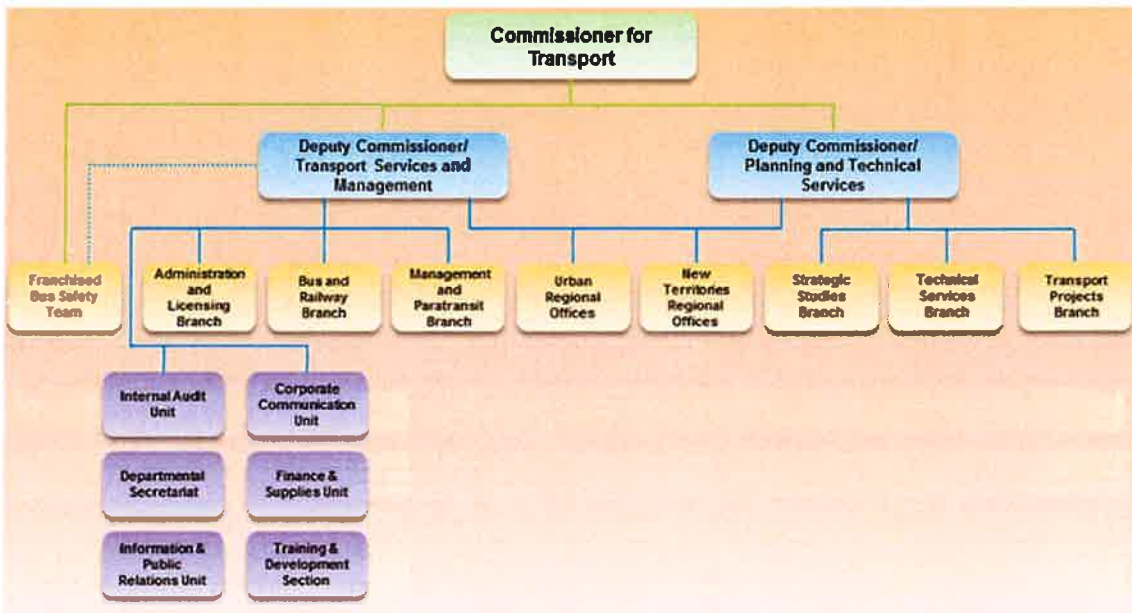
Commissioner for Transport

Deputy Commissioner/ Transport Services and Management

Deputy Commissioner/ Planning and Technical Services

Franchised Bus Safety Team

Administration and Licensing Branch

Bus and Railway Branch

Management and Paratransit Branch

Urban Regional Offices

New Territories Regional Offices

Strategic Studies Branch

Technical Services Branch

Transport Projects Branch

Internal Audit Unit

Corporate Communication Unit

Departmental Secretariat

Finance & Supplies Unit

Information & Public Relations Unit

Training & Development Section